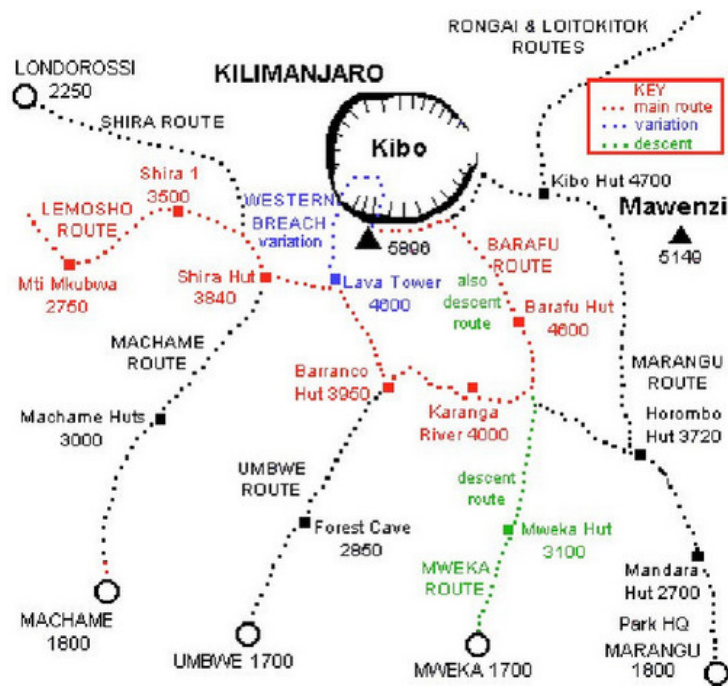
RONGAI & LOITOKITOK ROUTES

LONDOROSSI 2250

KILIMANJARO

KEY
main route
variation
descent

SHIRA ROUTE

Kibo

Shira 1 3500

LEMOSHO ROUTE

WESTERN BREACH variation

Kibo Hut 4700

Mawenzi 5149

5896

Mti Mkubwa 2750

Shira Hut 3840

Lava Tower 4600

also descent route

BARAFU ROUTE

Barafu Hut 4600

MACHAME ROUTE

Barranco Hut 3950

Karanga River 4000

MARANGU ROUTE

Machame Huts 3000

Horombo Hut 3720

UMBWE ROUTE

descent route

Forest Cave 2850

Mweka Hut 3100

MWEKA ROUTE

Mandara Hut 2700

Park HQ

MACHAME 1800

UMBWE 1700

MWEKA 1700

MARANGU 1800